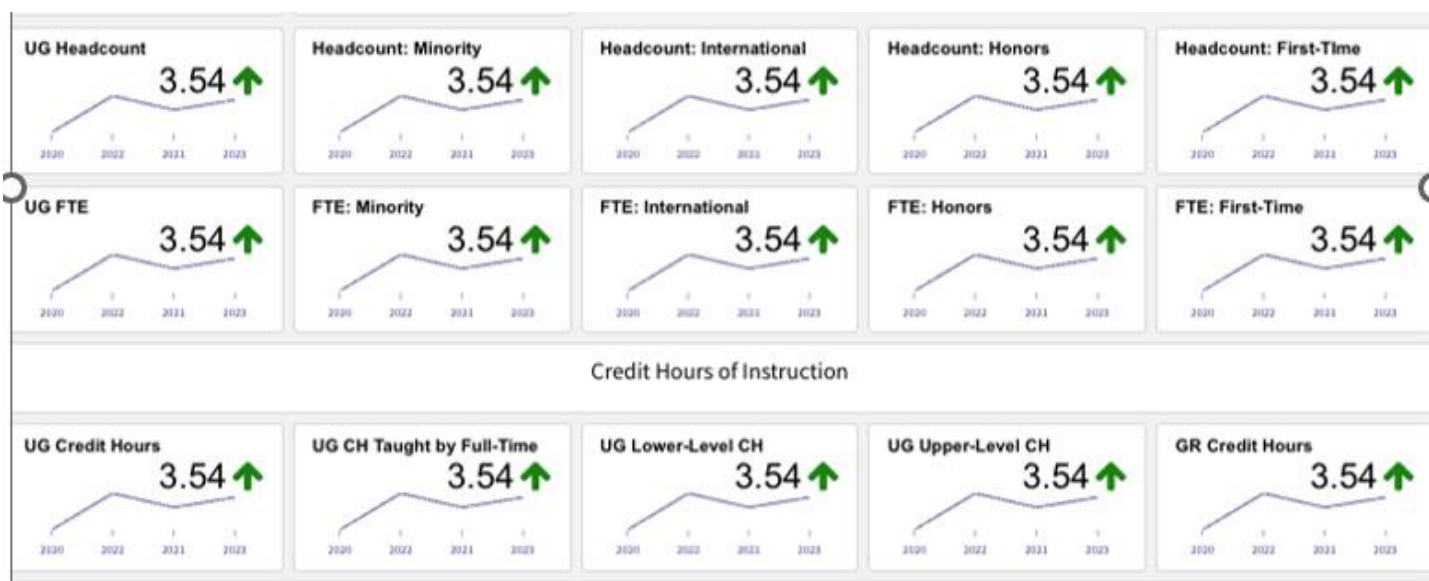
UG Headcount
3.54
2020 2022 2021 2023

Headcount: Minority
3.54
2020 2022 2021 2023

Headcount: International
3.54
2020 2022 2021 2023

Headcount: Honors
3.54
2020 2022 2021 2023

Headcount: First-TIme
3.54
2020 2022 2021 2023

UG FTE
3.54
2020 2022 2021 2023

FTE: Minority
3.54
2020 2022 2021 2023

FTE: International
3.54
2020 2022 2021 2023

FTE: Honors
3.54
2020 2022 2021 2023

FTE: First-Time
3.54
2020 2022 2021 2023

Credit Hours of Instruction

UG Credit Hours
3.54
2020 2022 2021 2023

UG CH Taught by Full-Time
3.54
2020 2022 2021 2023

UG Lower-Level CH
3.54
2020 2022 2021 2023

UG Upper-Level CH
3.54
2020 2022 2021 2023

GR Credit Hours
3.54
2020 2022 2021 2023